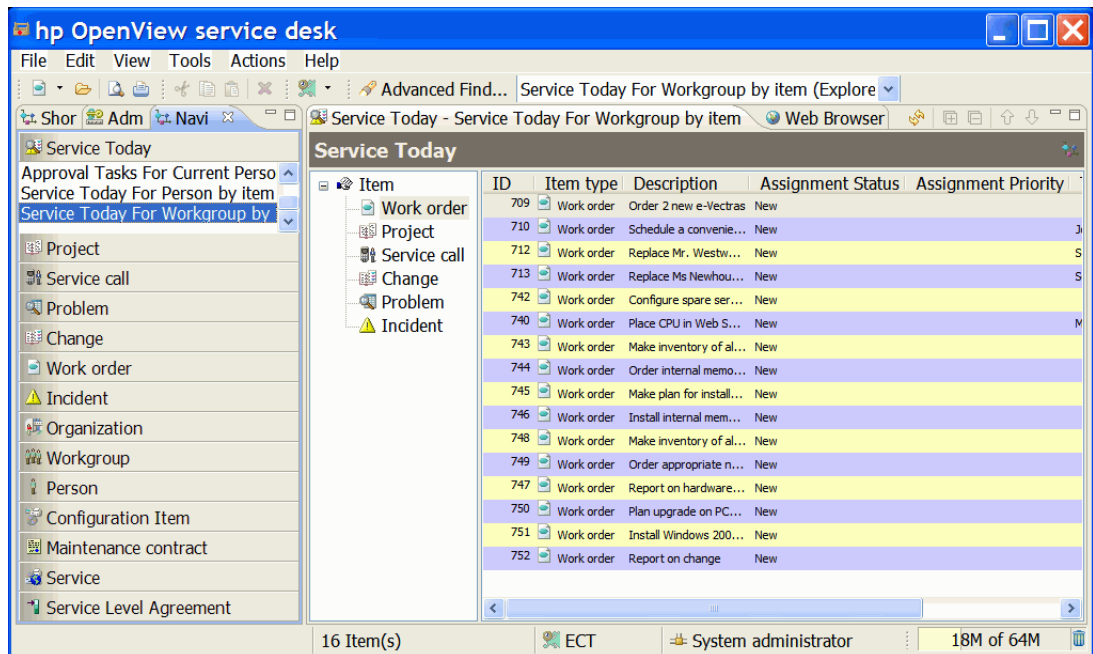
hp OpenView service desk

File Edit View Tools Actions Help

Advanced Find... Service Today For Workgroup by item (Explore

Shor Adm Navi

Service Today

Approval Tasks For Current Perso
Service Today For Person by item
Service Today For Workgroup by

Project
Service call
Problem
Change
Work order
Incident
Organization
Workgroup
Person
Configuration Item
Maintenance contract
Service
Service Level Agreement

Service Today - Service Today For Workgroup by item Web Browser

Service Today

Item
Work order
Project
Service call
Change
Problem
Incident

| ID | Item type | Description | Assignment Status | Assignment Priority |
|---|---|---|---|---|
| 709 | Work order | Order 2 new e-Vectras | New | |
| 710 | Work order | Schedule a convenie... | New | J |
| 712 | Work order | Replace Mr. Westw... | New | S |
| 713 | Work order | Replace Ms Newhou... | New | S |
| 742 | Work order | Configure spare ser... | New | |
| 740 | Work order | Place CPU in Web S... | New | M |
| 743 | Work order | Make inventory of al... | New | |
| 744 | Work order | Order internal memo... | New | |
| 745 | Work order | Make plan for install... | New | |
| 746 | Work order | Install internal mem... | New | |
| 748 | Work order | Make inventory of al... | New | |
| 749 | Work order | Order appropriate n... | New | |
| 747 | Work order | Report on hardware... | New | |
| 750 | Work order | Plan upgrade on PC... | New | |
| 751 | Work order | Install Windows 200... | New | |
| 752 | Work order | Report on change | New | |

16 Item(s) ECT System administrator 18M of 64M